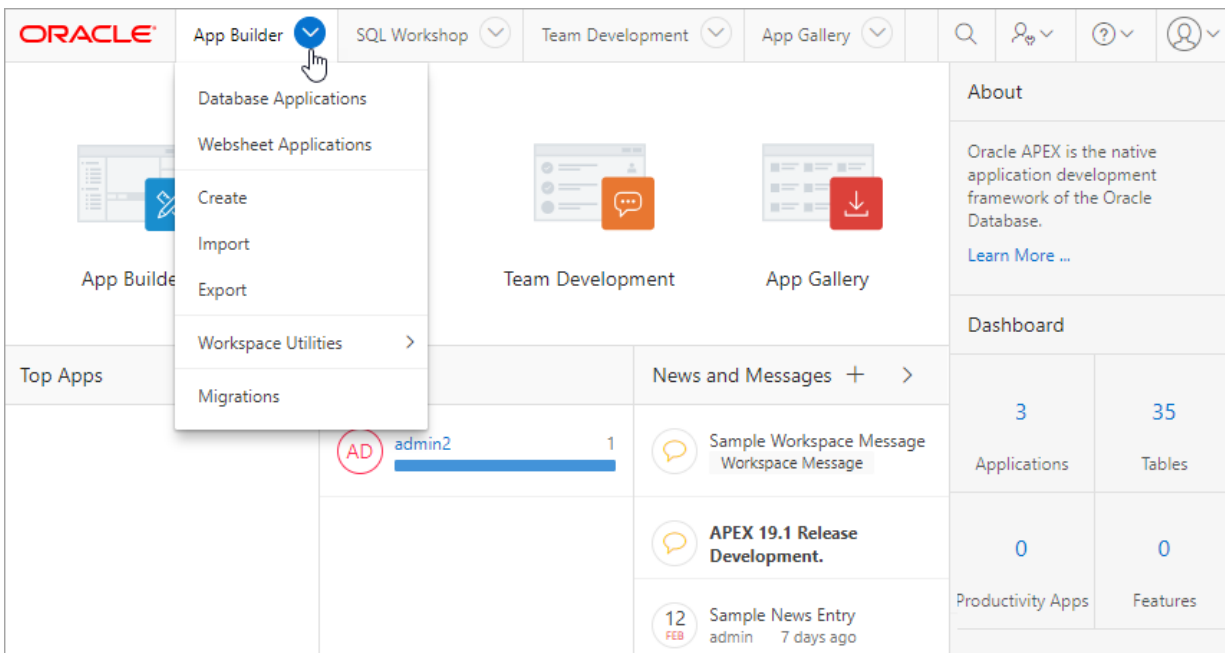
ORACLE App Builder SQL Workshop Team Development App Gallery

Database Applications
Websheet Applications
Create
Import
Export
Workspace Utilities
Migrations

App Builde

Team Development

App Gallery

About

Oracle APEX is the native application development framework of the Oracle Database.

Learn More ...

Dashboard

Top Apps

News and Messages +

AD admin2 1

Sample Workspace Message
Workspace Message

APEX 19.1 Release Development.

12 FEB Sample News Entry
admin 7 days ago

3
Applications

35
Tables

0
Productivity Apps

0
Features